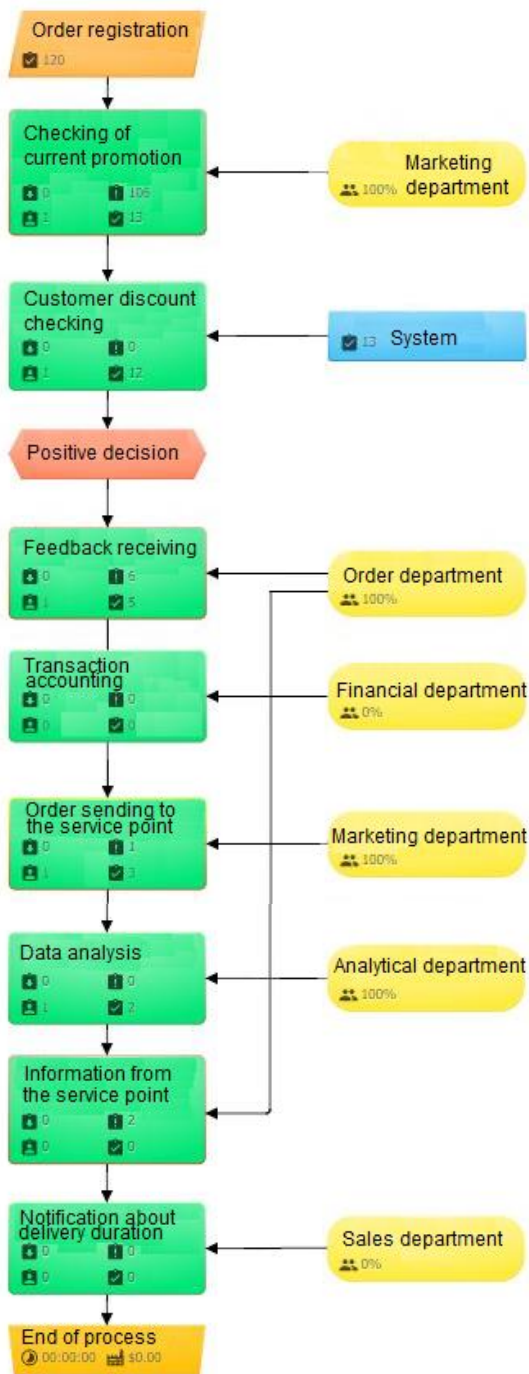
Order registration
120

Checking of current promotion
0 106
1 13

Marketing department
100%

Customer discount checking
0 0
1 12

13 System

Positive decision

Feedback receiving
0 6
1 5

Order department
100%

Transaction accounting
0 0
0 0

Financial department
0%

Order sending to the service point
0 1
1 3

Marketing department
100%

Data analysis
0 0
1 2

Analytical department
100%

Information from the service point
0 2
0 0

Notification about delivery duration
0 0
0 0

Sales department
0%

End of process
00:00:00 $0.00